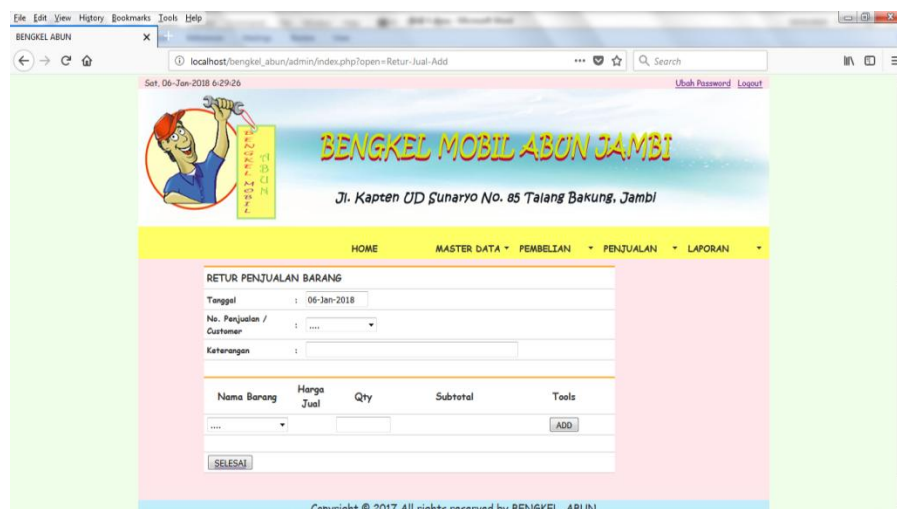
File Edit View History Bookmarks Tools Help

BENGKEL ABUN

localhost/bengkel_abun/admin/index.php?open=Retur-Jual-Add

Search

Sat, 06-Jan-2018 6:29:26

Ubah Password Logout

BENGKEL MOBIL ABUN JAMBI

Jl. Kapten UD Sunaryo No. 85 Talang Bakung, Jambi

BENGKEL MOBIL ABUN

HOME MASTER DATA PEMBELIAN PENJUALAN LAPORAN

RETUR PENJUALAN BARANG

Tanggal : 06-Jan-2018

No. Penjualan / Customer : ....

Keterangan :

| Nama Barang | Harga Jual | Qty | Subtotal | Tools |
|---|---|---|---|---|
| .... | | | | ADD |

SELESAI

Copyright © 2017 All rights reserved by BENGKEL ABUN